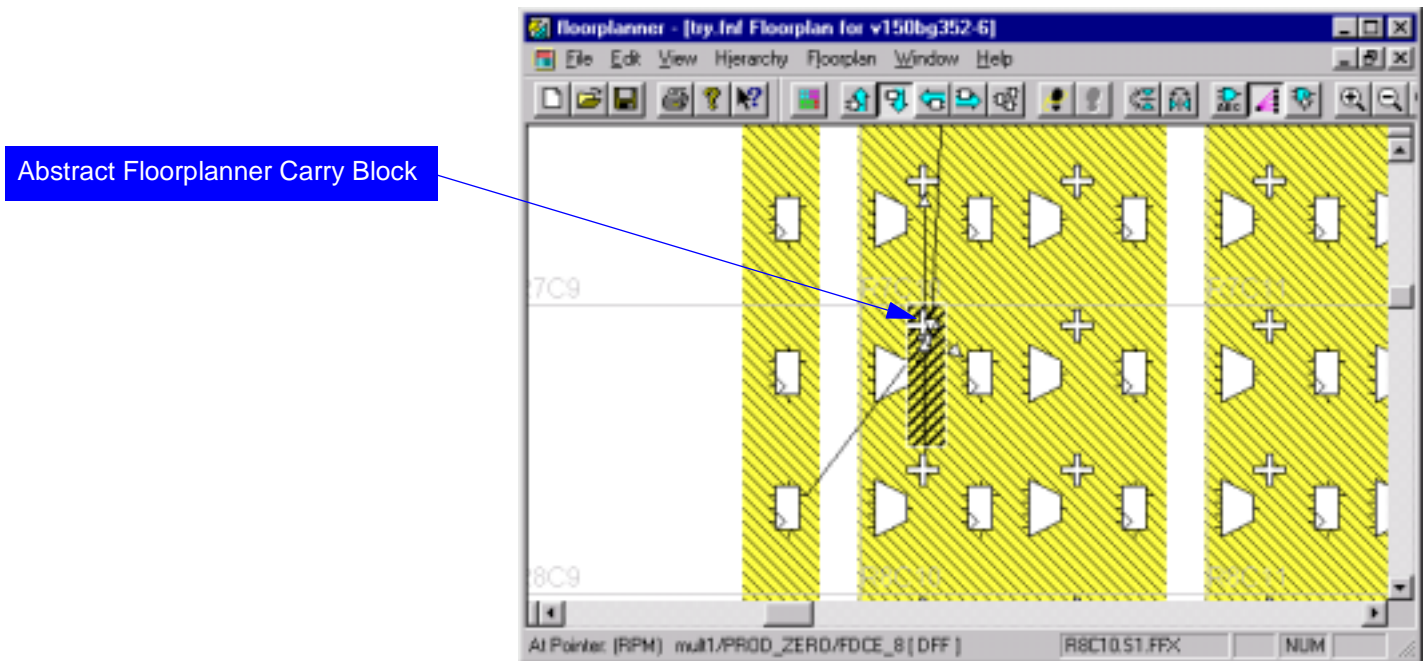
Abstract Floorplanner Carry Block

floorplanner - [try.fnf Floorplan for v150bg352-6]

File Edit View Hierarchy Floorplan Window Help

R7C9

R8C9

At Pointer: (RPM) mult1/PROD_ZERO/FDCE_8 [ DFF ]

R8C10.S1.FFX

NUM